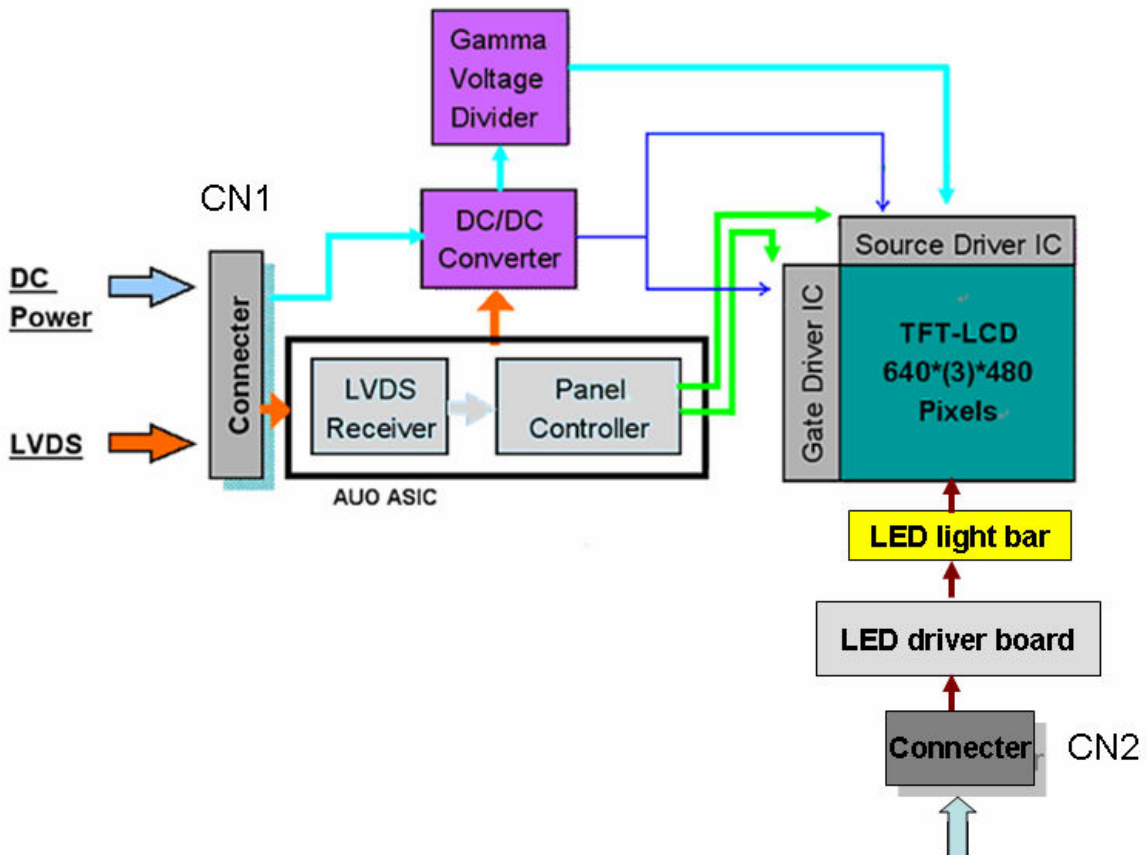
Gamma Voltage Divider

CN1

DC/DC Converter

Source Driver IC

DC Power

Connecter

Gate Driver IC

TFT-LCD 640*(3)*480 Pixels

LVDS Receiver

Panel Controller

LVDS

AUO ASIC

LED light bar

LED driver board

Connecter

CN2